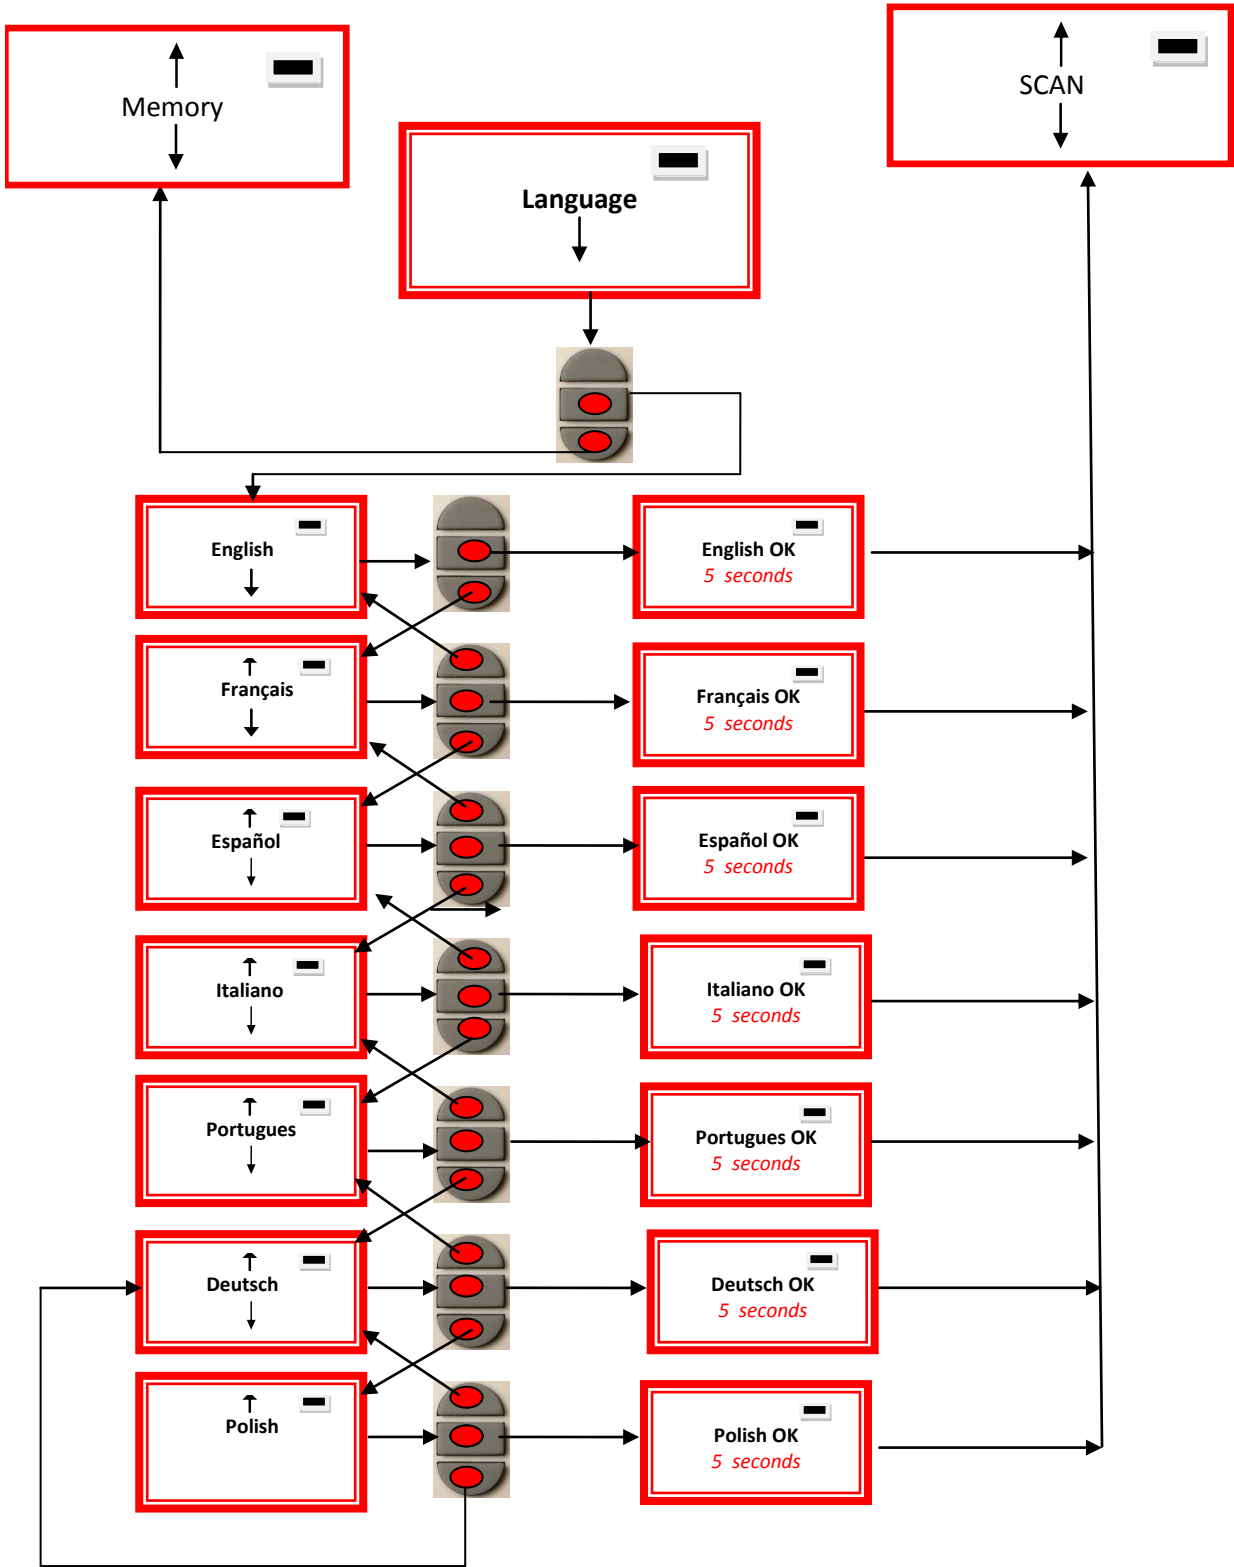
Memory

SCAN

Language

English

English OK
5 seconds

Français

Français OK
5 seconds

Español

Español OK
5 seconds

Italiano

Italiano OK
5 seconds

Portugues

Portugues OK
5 seconds

Deutsch

Deutsch OK
5 seconds

Polish

Polish OK
5 seconds